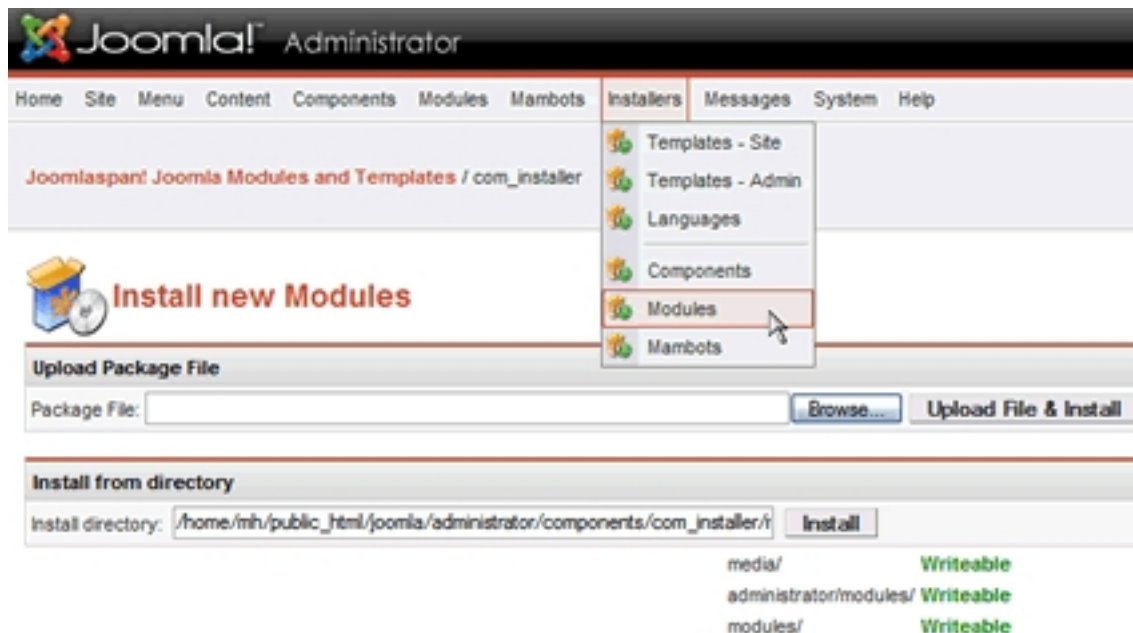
Joomla! Administrator

Home Site Menu Content Components Modules Mambots Installers Messages System Help

Templates - Site
Templates - Admin
Languages
Components
Modules
Mambots

Joomlaspan! Joomla Modules and Templates / com_installer

Install new Modules

Upload Package File

Package File: Browse... Upload File & Install

Install from directory

Install directory: /home/mh/public_html/joomla/administrator/components/com_installer/ Install

| | |
|---|---|
| media/ | Writeable |
| administrator/modules/ | Writeable |
| modules/ | Writeable |